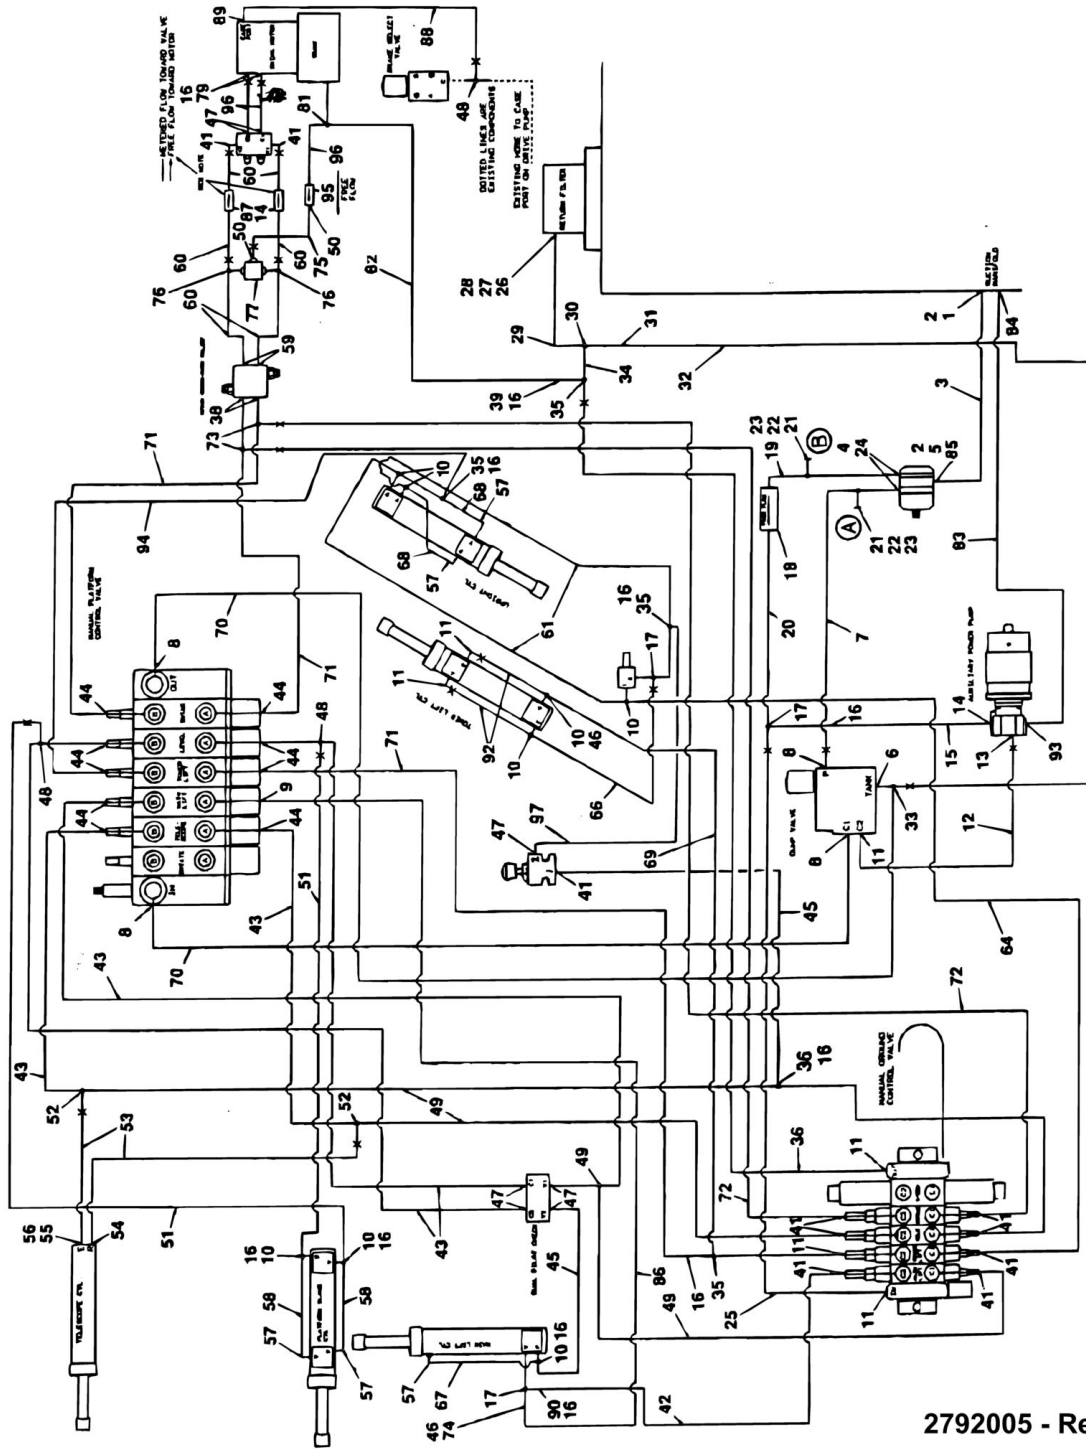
89
88
16
79
96
47
41
41
60
60
87
14
95
50
75
50
60
76
77
76
60
59
38
73
71
94
81
96
82
48
28
27
26
30
29
31
39
16
35
34
32
3
23
22
21
19
B
4
24
2
5
85
A
21
22
23
18
83
10
35
16
68
57
68
57
70
8
71
44
44
44
44
48
48
44
44
9
44
44
11
11
92
10
46
10
61
16
35
17
10
20
7
17
16
14
15
13
93
8
6
33
12
71
66
47
97
69
41
8
11
51
43
8
70
45
64
43
72
43
52
52
53
49
36
16
36
11
49
47
47
72
41
11
41
11
41
41
56
55
54
51
16
10
10
16
58
58
57
57
43
45
86
16
35
25
49
57
67
17
90
16
10 16
46
74
42
2
1
84
RETURN FILTER
EXISTING HOSE TO CASE PORT ON DRIVE PUMP
DOTTED LINES ARE EXISTING COMPONENTS
BRAKE SELECT VALVE
FREE FLOW
AUXILIARY POWER PUMP
MANUAL PLATFORM CONTROL VALVE
OUT
IN
MANUAL GROUND CONTROL VALVE
TELESCOPE CYL
PLATFORM SLAVE CYL
CLAMP VALVE
TANK
2792005 - Re